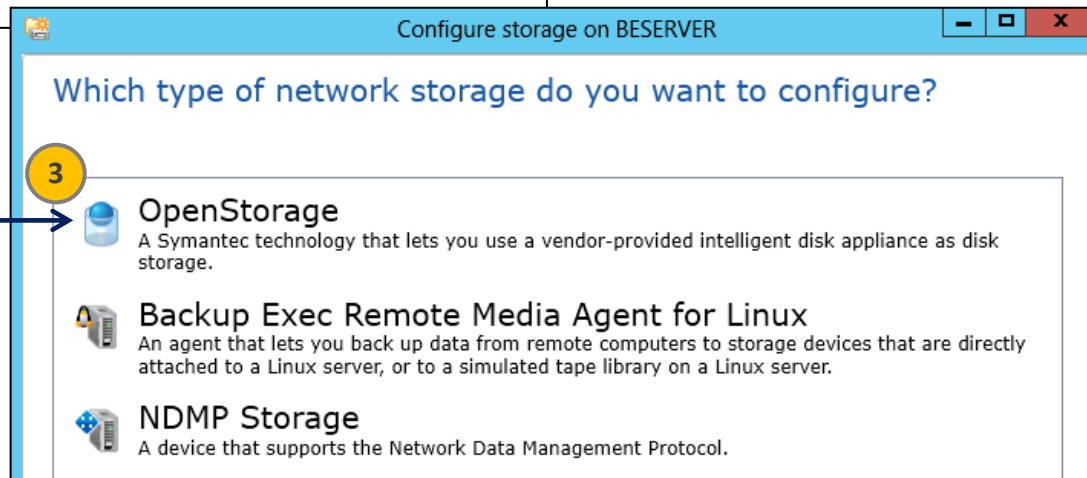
Configure storage on BESERVER

Which type of network storage do you want to configure?

3

OpenStorage
A Symantec technology that lets you use a vendor-provided intelligent disk appliance as disk storage.

Backup Exec Remote Media Agent for Linux
An agent that lets you back up data from remote computers to storage devices that are directly attached to a Linux server, or to a simulated tape library on a Linux server.

NDMP Storage
A device that supports the Network Data Management Protocol.